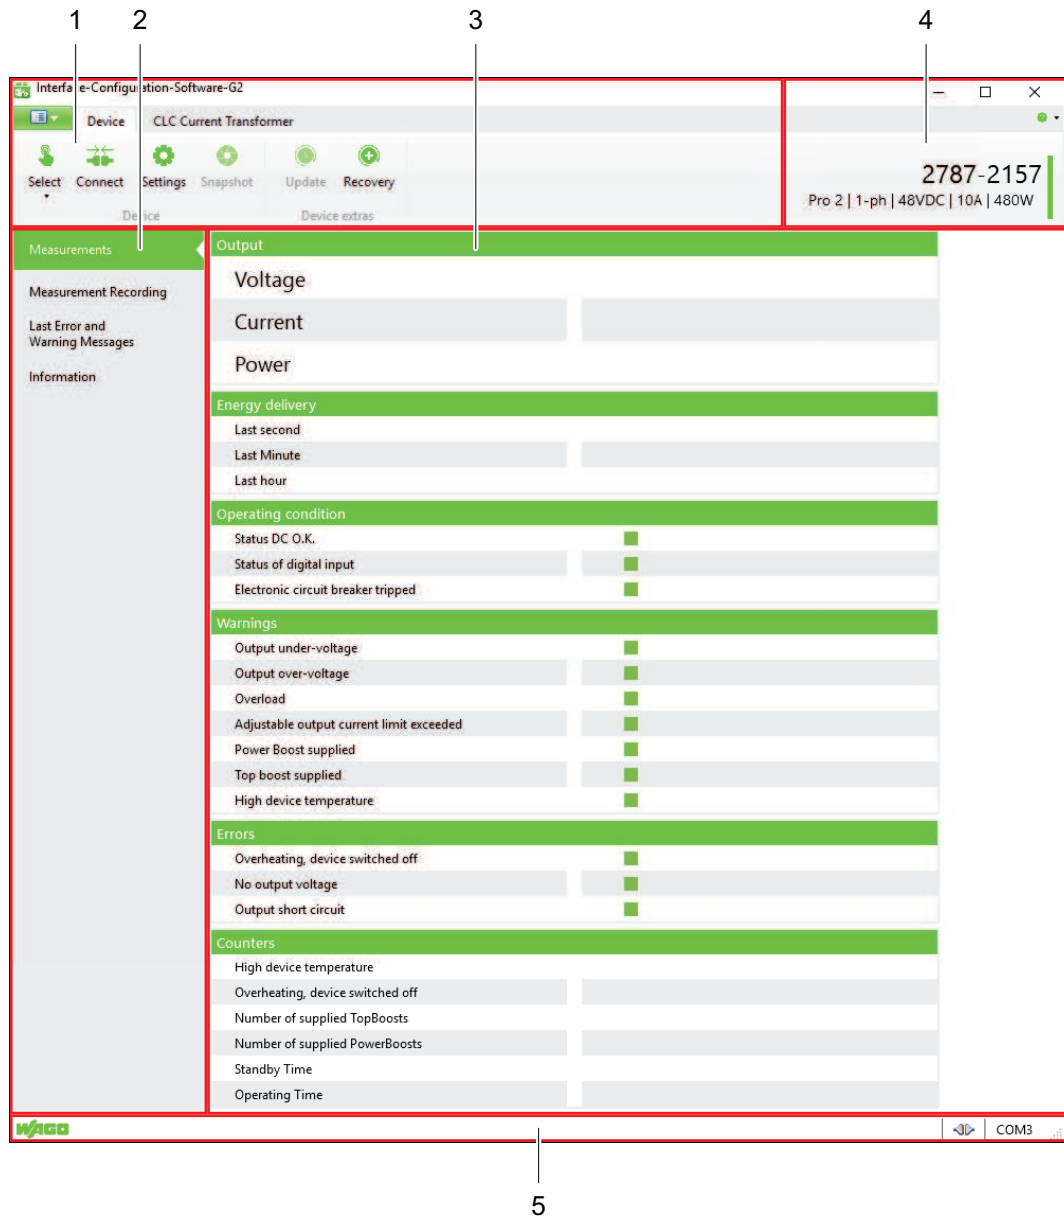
1 2 3 4

Interface-Configuration-Software-G2

Device CLC Current Transformer

Select Connect Settings Snapshot Update Recovery

Device Device extras

2787-2157
Pro 2 | 1-ph | 48VDC | 10A | 480W

Measurements

Measurement Recording

Last Error and Warning Messages

Information

Output
Voltage
Current
Power

Energy delivery
Last second
Last Minute
Last hour

Operating condition
Status DC O.K.
Status of digital input
Electronic circuit breaker tripped

Warnings
Output under-voltage
Output over-voltage
Overload
Adjustable output current limit exceeded
Power Boost supplied
Top boost supplied
High device temperature

Errors
Overheating, device switched off
No output voltage
Output short circuit

Counters
High device temperature
Overheating, device switched off
Number of supplied TopBoosts
Number of supplied PowerBoosts
Standby Time
Operating Time

WAGO

COM3

5